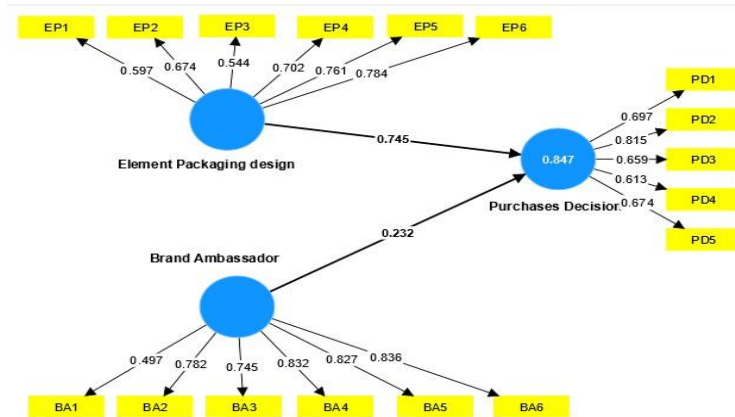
EP1
EP2
EP3
EP4
EP5
EP6

0.597
0.674
0.544
0.702
0.761
0.784

Element Packaging design

0.745

0.847

Purchases Decision

0.697
0.815
0.659
0.613
0.674

PD1
PD2
PD3
PD4
PD5

0.232

Brand Ambassador

0.497
0.782
0.745
0.832
0.827
0.836

BA1
BA2
BA3
BA4
BA5
BA6